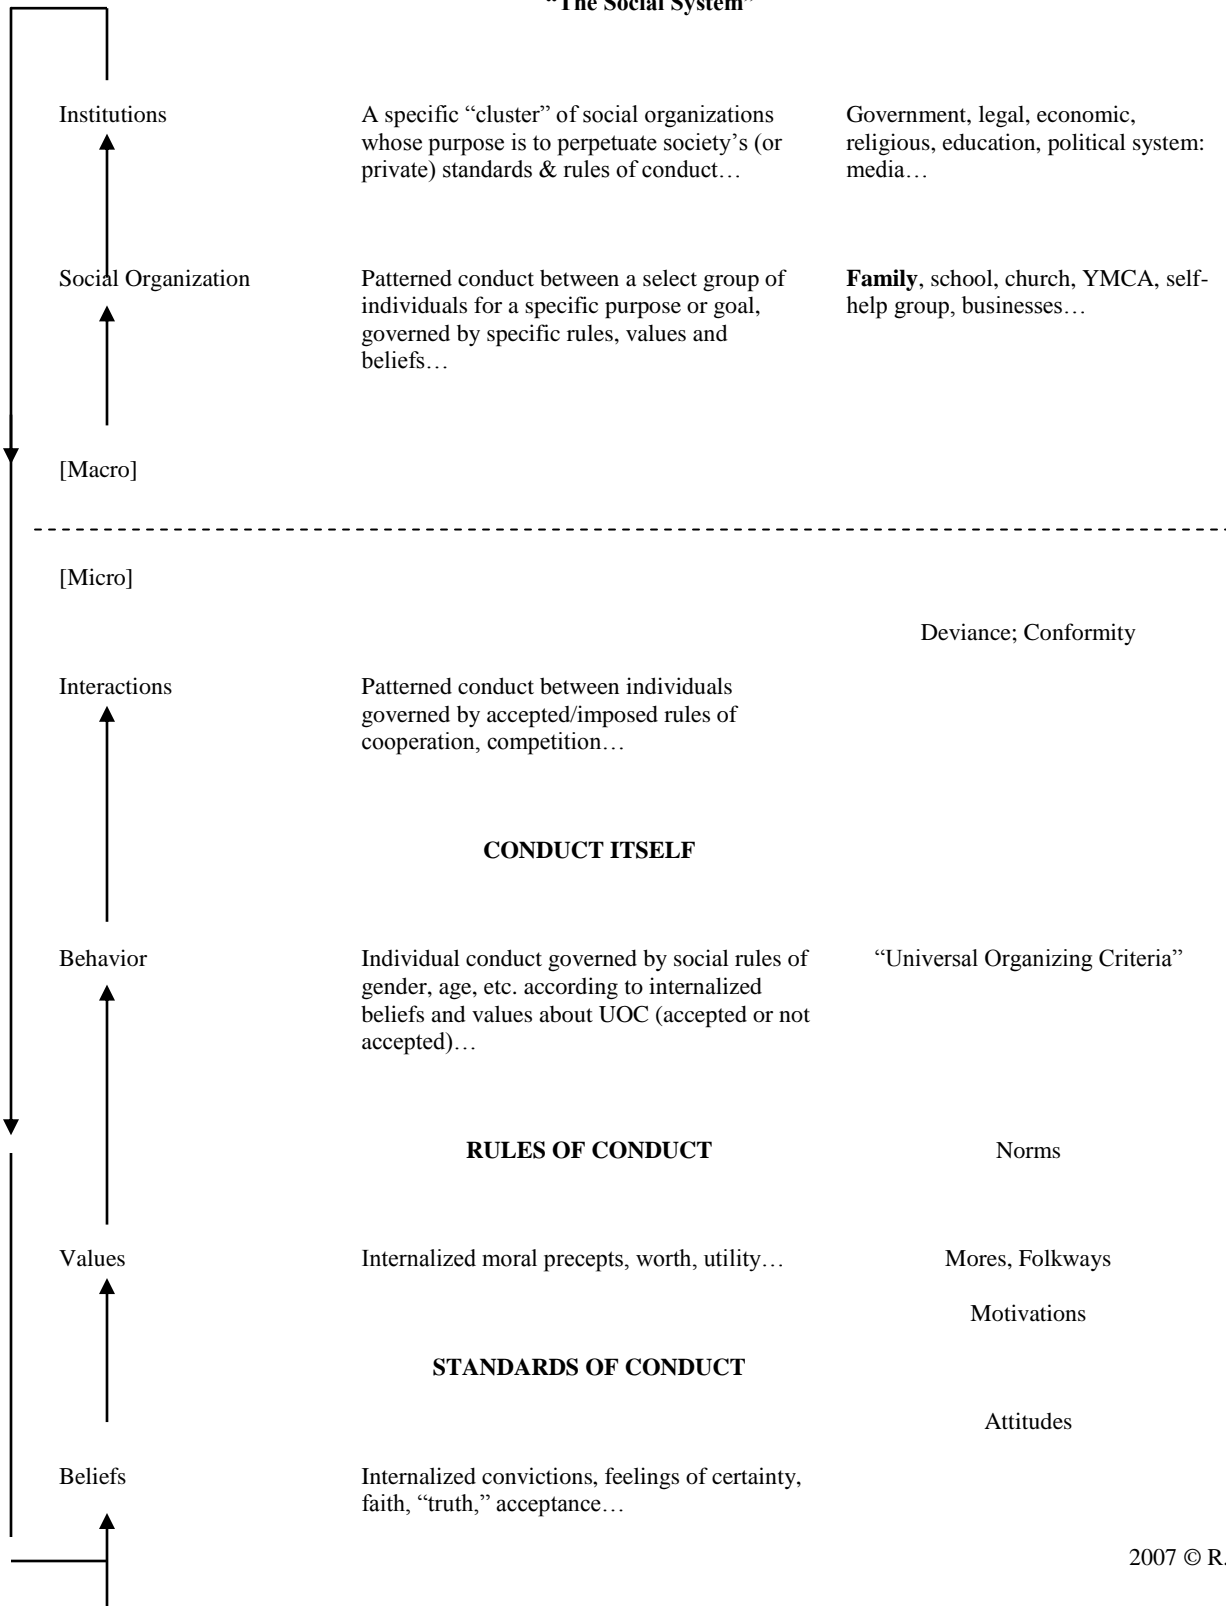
"The Social System"

Institutions

A specific "cluster" of social organizations whose purpose is to perpetuate society's (or private) standards & rules of conduct…

Government, legal, economic, religious, education, political system: media…

Social Organization

Patterned conduct between a select group of individuals for a specific purpose or goal, governed by specific rules, values and beliefs…

**Family**, school, church, YMCA, self-help group, businesses…

[Macro]

[Micro]

Deviance; Conformity

Interactions

Patterned conduct between individuals governed by accepted/imposed rules of cooperation, competition…

**CONDUCT ITSELF**

Behavior

Individual conduct governed by social rules of gender, age, etc. according to internalized beliefs and values about UOC (accepted or not accepted)…

"Universal Organizing Criteria"

**RULES OF CONDUCT**

Norms

Values

Internalized moral precepts, worth, utility…

Mores, Folkways

Motivations

**STANDARDS OF CONDUCT**

Attitudes

Beliefs

Internalized convictions, feelings of certainty, faith, "truth," acceptance…

2007 © R.